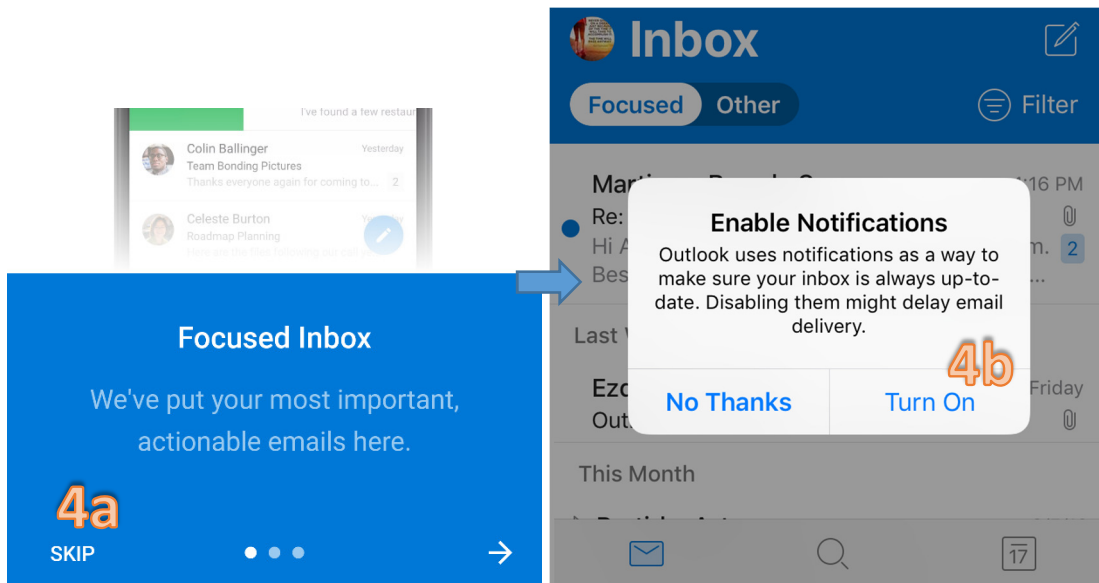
I've found a few restau

Colin Ballinger
Yesterday
Team Bonding Pictures
Thanks everyone again for coming to...
2

Celeste Burton
Roadmap Planning

Focused Inbox

We've put your most important, actionable emails here.

4a

SKIP

Inbox

Focused
Other
Filter

Mar
1:16 PM
Re:
Hi A
m.
2
Bes
...

Last

Ezo
Friday
Out

This Month

Enable Notifications

Outlook uses notifications as a way to make sure your inbox is always up-to-date. Disabling them might delay email delivery.

4b

No Thanks
Turn On

17